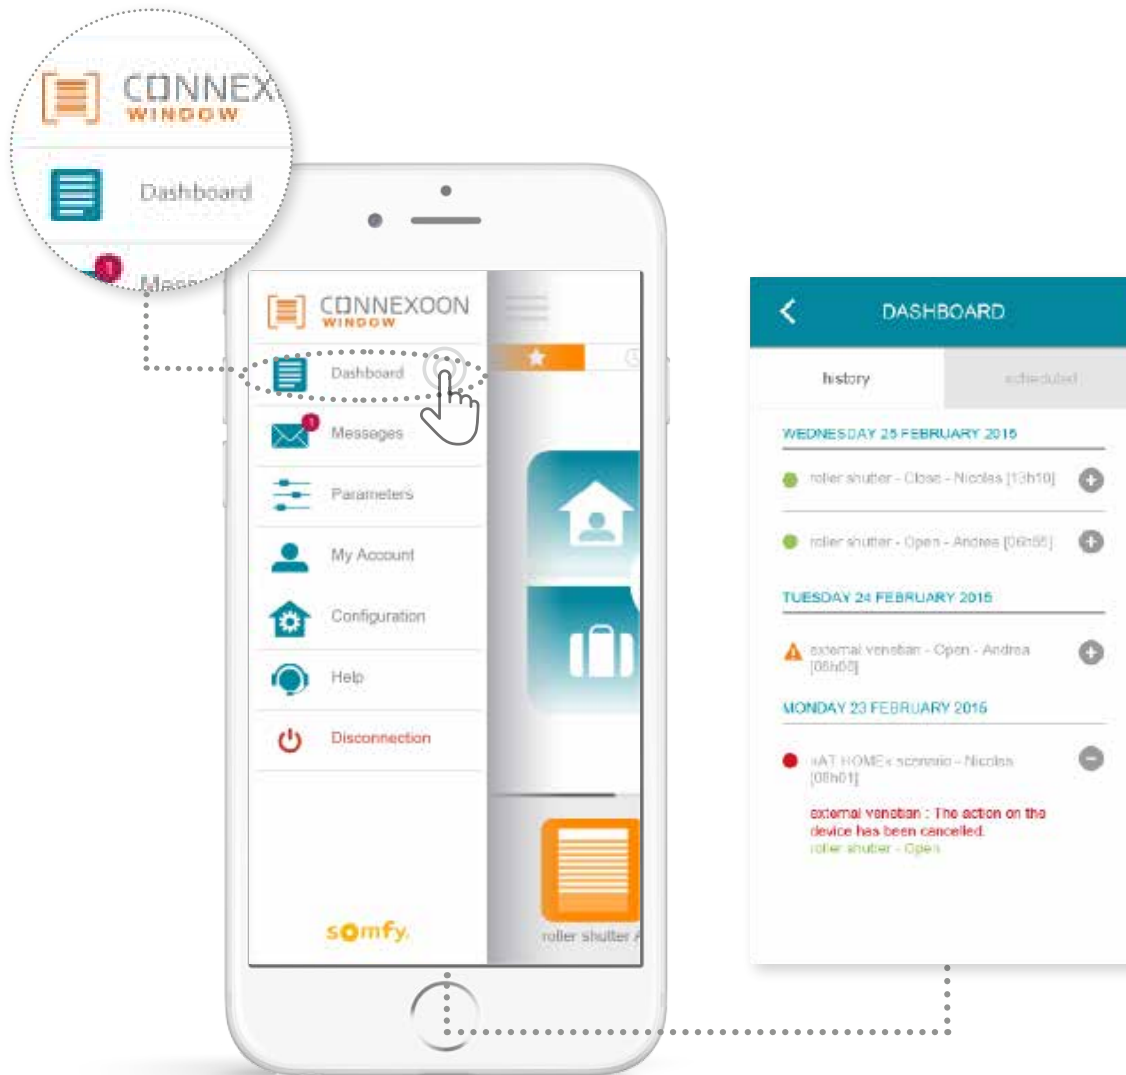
CONNEX
WINDOW
Dashboard
1
Mess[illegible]

CONNEXOON
WINDOW
Dashboard
1
Messages
Parameters
My Account
Configuration
Help
Disconnection
somfy.
roller shutter A

DASHBOARD
history
scheduled
WEDNESDAY 25 FEBRUARY 2015
roller shutter - Close - Nicolas [13h10]
roller shutter - Open - Andrea [06h55]
TUESDAY 24 FEBRUARY 2015
external venetian - Open - Andrea [08h00]
MONDAY 23 FEBRUARY 2015
«AT HOME» scenario - Nicolas [08h01]
external venetian : The action on the device has been cancelled.
roller shutter - Open